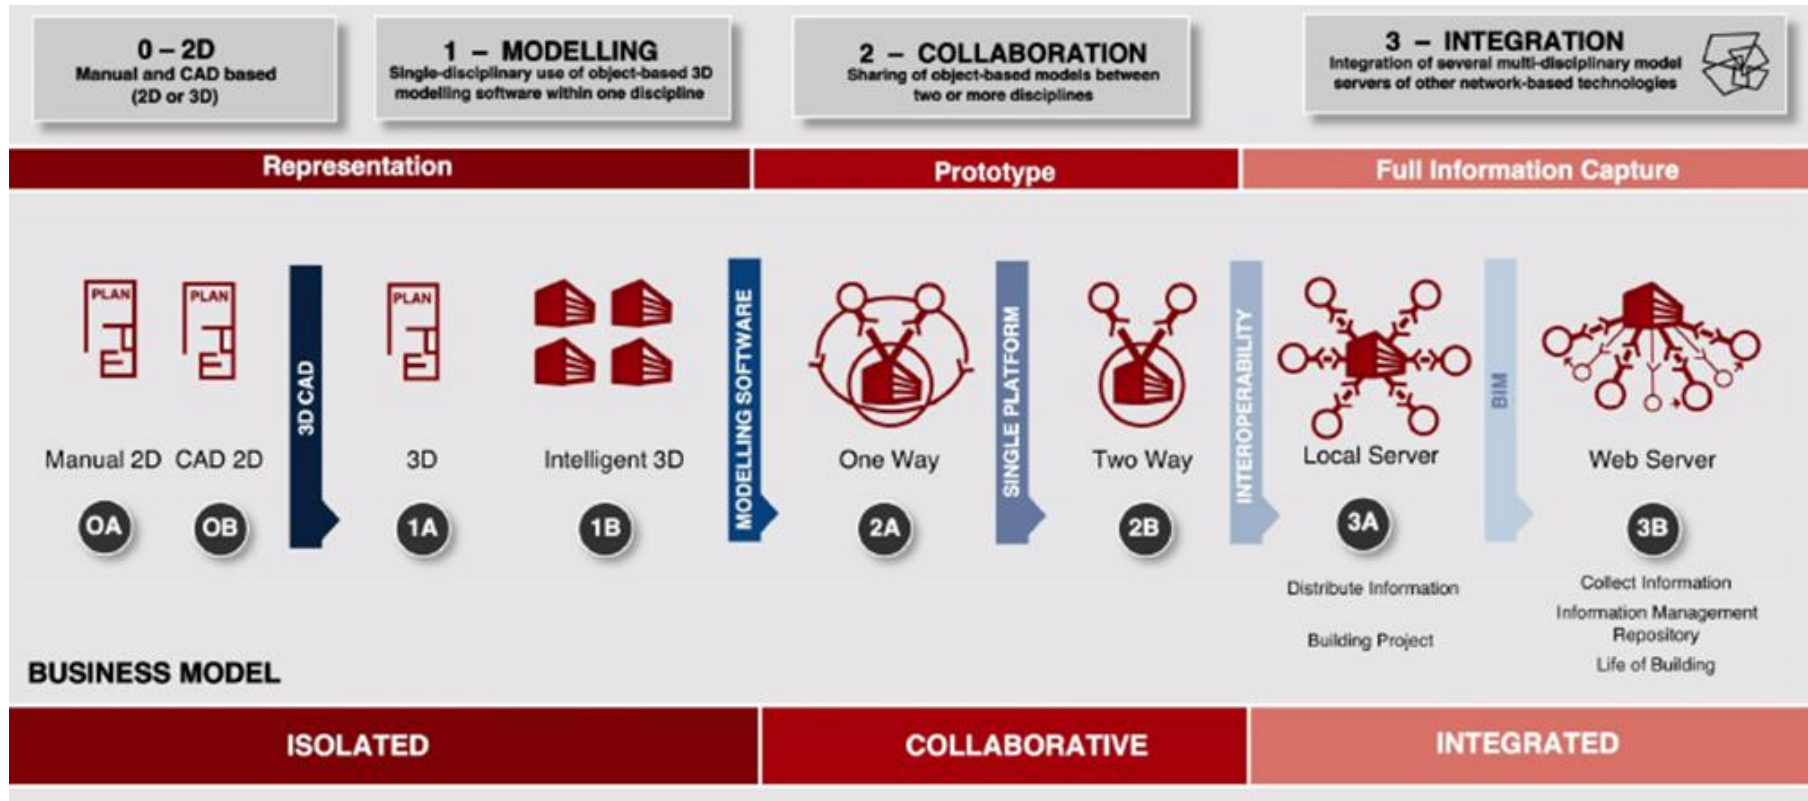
0 – 2D
Manual and CAD based (2D or 3D)

1 – MODELLING
Single-disciplinary use of object-based 3D modelling software within one discipline

2 – COLLABORATION
Sharing of object-based models between two or more disciplines

3 – INTEGRATION
Integration of several multi-disciplinary model servers of other network-based technologies

Representation

Prototype

Full Information Capture

PLAN

PLAN

3D CAD

PLAN

MODELLING SOFTWARE

SINGLE PLATFORM

INTEROPERABILITY

BIM

Manual 2D CAD 2D

3D

Intelligent 3D

One Way

Two Way

Local Server

Web Server

OA

OB

1A

1B

2A

2B

3A

3B

Distribute Information

Building Project

Collect Information

Information Management Repository

Life of Building

BUSINESS MODEL

ISOLATED

COLLABORATIVE

INTEGRATED